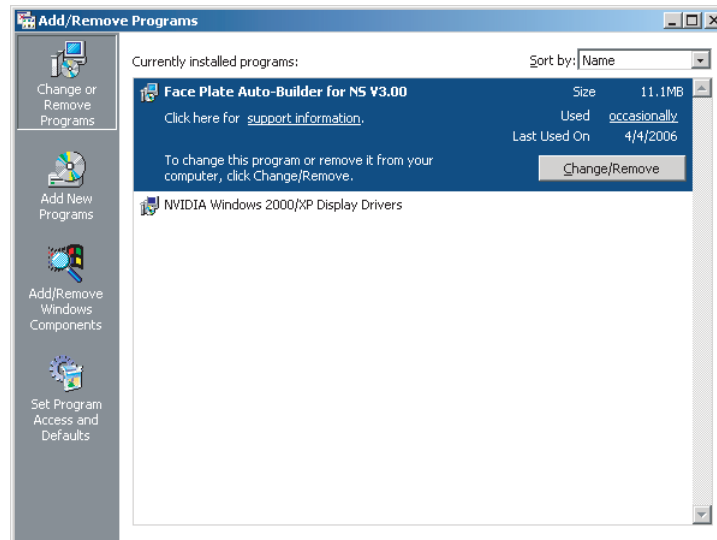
Add/Remove Programs

Change or Remove Programs

Add New Programs

Add/Remove Windows Components

Set Program Access and Defaults

Currently installed programs:

Sort by: Name

Face Plate Auto-Builder for NS V3.00

Size 11.1MB

Click here for support information.

Used occasionally

Last Used On 4/4/2006

To change this program or remove it from your computer, click Change/Remove.

Change/Remove

NVIDIA Windows 2000/XP Display Drivers